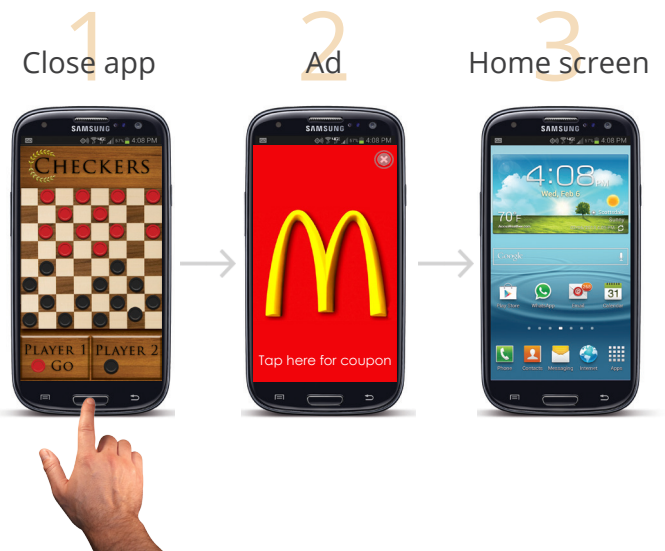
1
Close app

2
Ad

3
Home screen

SAMSUNG
4:08 PM
CHECKERS
PLAYER 1
GO
PLAYER 2

SAMSUNG
4:08 PM
Tap here for coupon

SAMSUNG
4:08 PM
4:08
Wed, Feb 6
70°F
Google
Play Store
WhatsApp
31
Phone
Contacts
Messaging
Internet
Apps